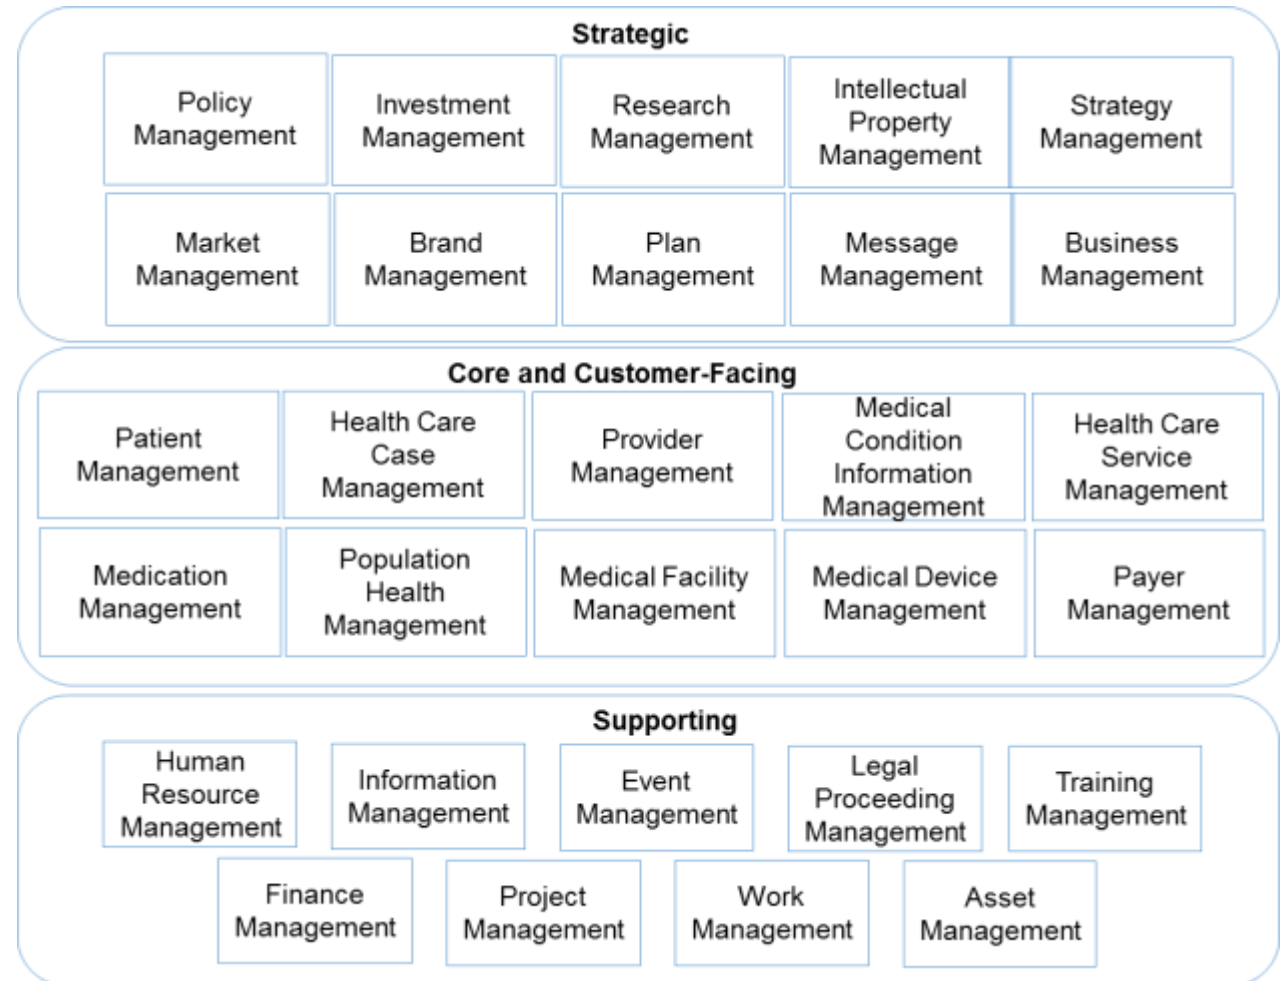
Strategic

Policy Management

Investment Management

Research Management

Intellectual Property Management

Strategy Management

Market Management

Brand Management

Plan Management

Message Management

Business Management

Core and Customer-Facing

Patient Management

Health Care Case Management

Provider Management

Medical Condition Information Management

Health Care Service Management

Medication Management

Population Health Management

Medical Facility Management

Medical Device Management

Payer Management

Supporting

Human Resource Management

Information Management

Event Management

Legal Proceeding Management

Training Management

Finance Management

Project Management

Work Management

Asset Management